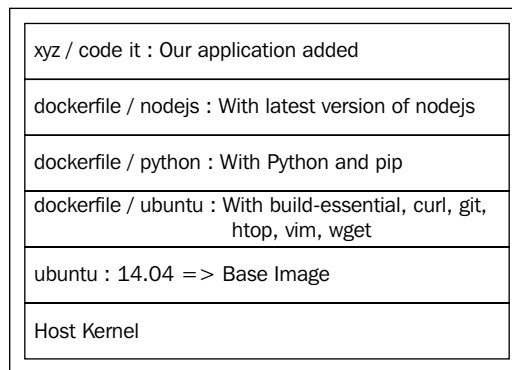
xyz / code it : Our application added

dockerfile / nodejs : With latest version of nodejs

dockerfile / python : With Python and pip

dockerfile / ubuntu : With build-essential, curl, git, htop, vim, wget

ubuntu : 14.04 => Base Image

Host Kernel